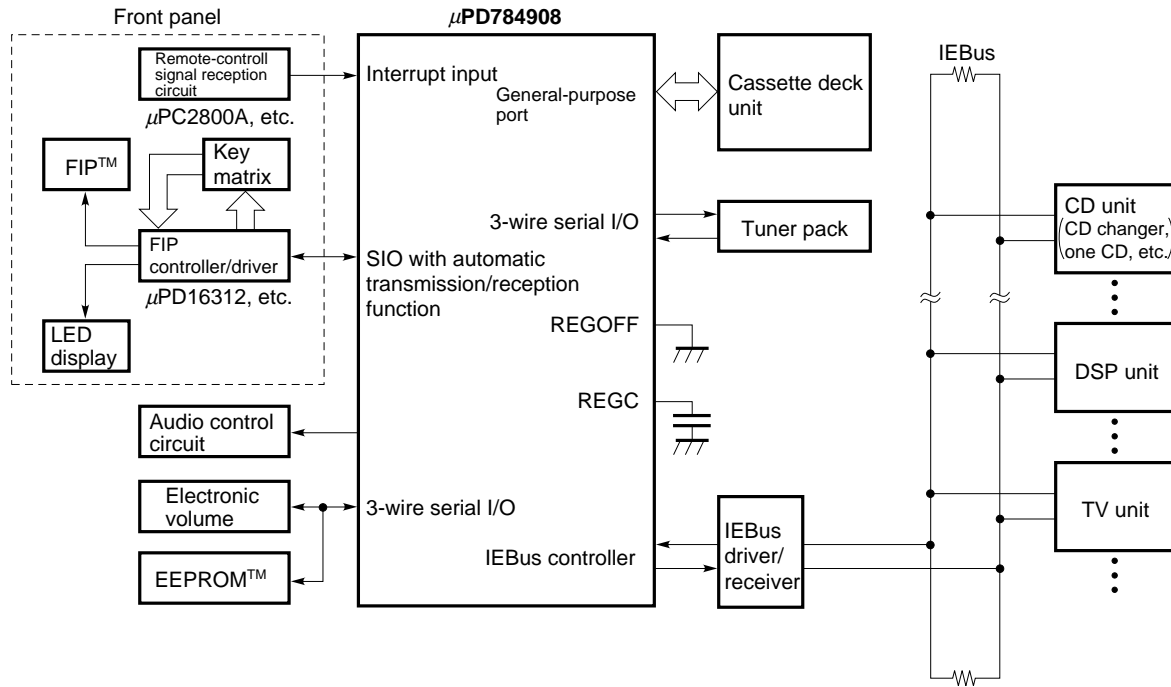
Front panel

$\mu$PD784908

Remote-controll signal reception circuit

$\mu$PC2800A, etc.

FIP$^{TM}$

Key matrix

FIP controller/driver

$\mu$PD16312, etc.

LED display

Interrupt input

General-purpose port

3-wire serial I/O

SIO with automatic transmission/reception function

REGOFF

REGC

3-wire serial I/O

IEBus controller

Cassette deck unit

Tuner pack

IEBus driver/ receiver

Audio control circuit

Electronic volume

EEPROM$^{TM}$

IEBus

CD unit (CD changer, one CD, etc.)

DSP unit

TV unit